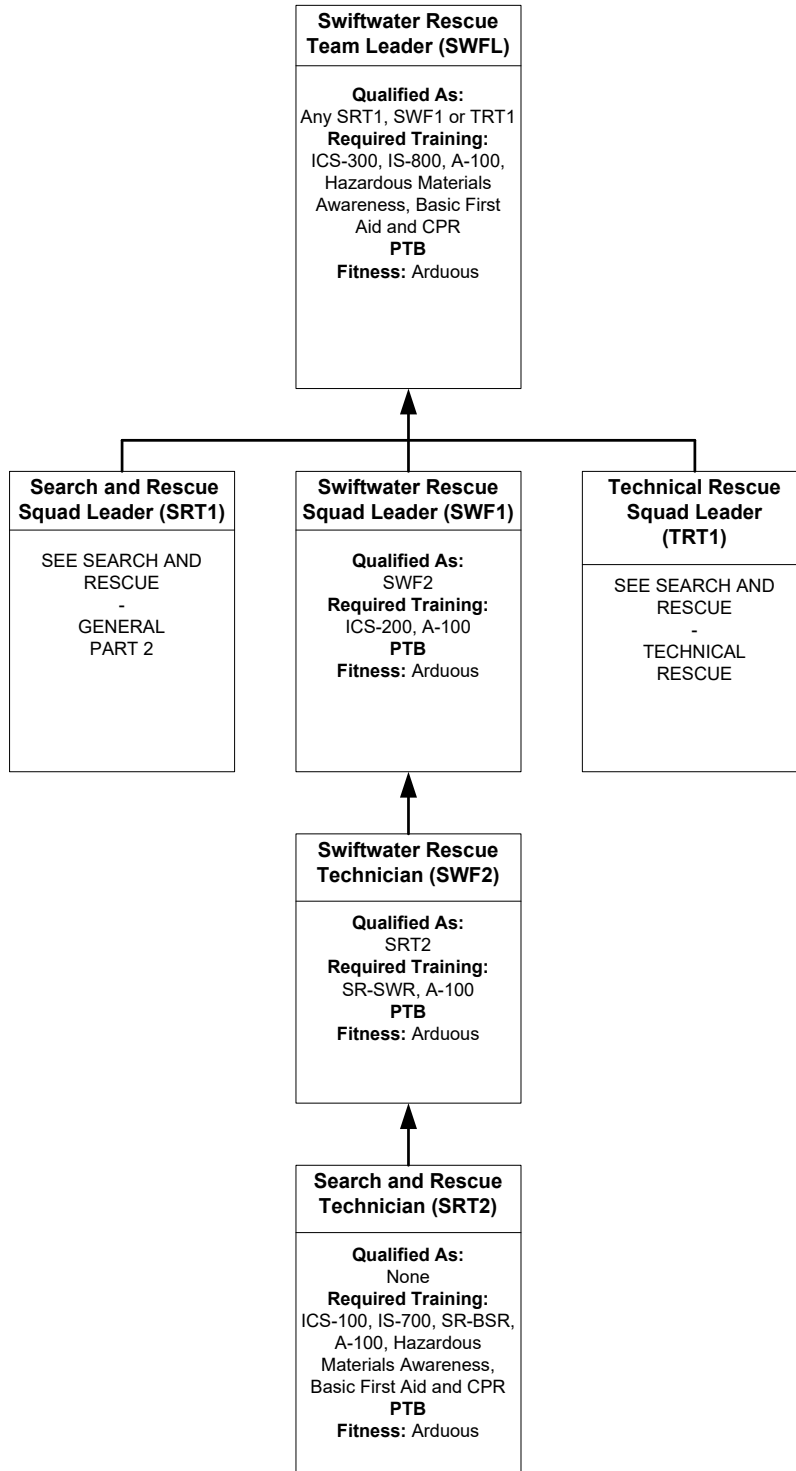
Swiftwater Rescue Team Leader (SWFL)

Qualified As:
Any SRT1, SWF1 or TRT1
Required Training:
ICS-300, IS-800, A-100, Hazardous Materials Awareness, Basic First Aid and CPR
PTB
Fitness: Arduous

Search and Rescue Squad Leader (SRT1)

SEE SEARCH AND RESCUE
-
GENERAL
PART 2

Swiftwater Rescue Squad Leader (SWF1)

Qualified As:
SWF2
Required Training:
ICS-200, A-100
PTB
Fitness: Arduous

Technical Rescue Squad Leader (TRT1)

SEE SEARCH AND RESCUE
-
TECHNICAL
RESCUE

Swiftwater Rescue Technician (SWF2)

Qualified As:
SRT2
Required Training:
SR-SWR, A-100
PTB
Fitness: Arduous

Search and Rescue Technician (SRT2)

Qualified As:
None
Required Training:
ICS-100, IS-700, SR-BSR, A-100, Hazardous Materials Awareness, Basic First Aid and CPR
PTB
Fitness: Arduous